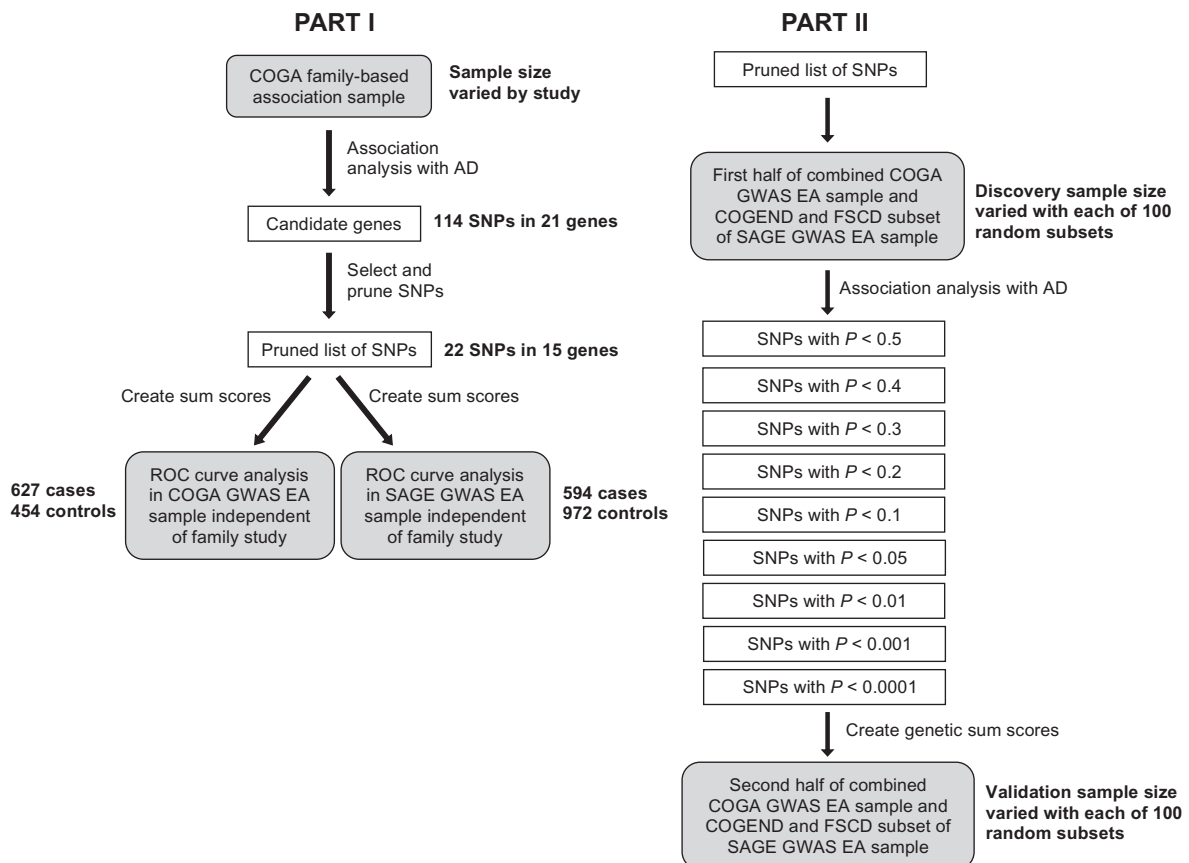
**PART I**

COGA family-based association sample

**Sample size varied by study**

Association analysis with AD

Candidate genes

**114 SNPs in 21 genes**

Select and prune SNPs

Pruned list of SNPs

**22 SNPs in 15 genes**

Create sum scores

Create sum scores

**627 cases 454 controls**

ROC curve analysis in COGA GWAS EA sample independent of family study

ROC curve analysis in SAGE GWAS EA sample independent of family study

**594 cases 972 controls**

**PART II**

Pruned list of SNPs

First half of combined COGA GWAS EA sample and COGEND and FSCD subset of SAGE GWAS EA sample

**Discovery sample size varied with each of 100 random subsets**

Association analysis with AD

SNPs with $P < 0.5$

SNPs with $P < 0.4$

SNPs with $P < 0.3$

SNPs with $P < 0.2$

SNPs with $P < 0.1$

SNPs with $P < 0.05$

SNPs with $P < 0.01$

SNPs with $P < 0.001$

SNPs with $P < 0.0001$

Create genetic sum scores

Second half of combined COGA GWAS EA sample and COGEND and FSCD subset of SAGE GWAS EA sample

**Validation sample size varied with each of 100 random subsets**